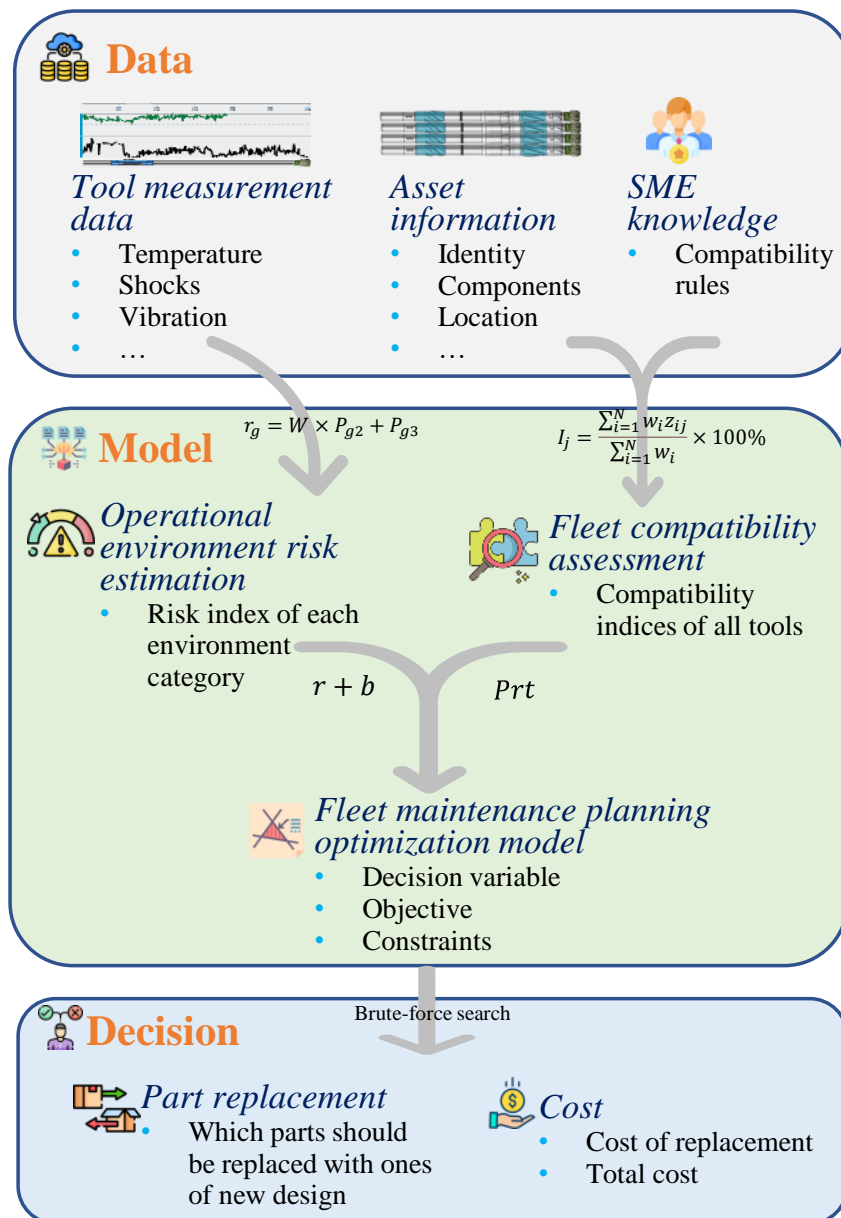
Data

Tool measurement data
- Temperature
- Shocks
- Vibration
- …

Asset information
- Identity
- Components
- Location
- …

SME knowledge
- Compatibility rules

$r_g = W \times P_{g2} + P_{g3}$

$I_j = \frac{\sum_{i=1}^{N} w_i z_{ij}}{\sum_{i=1}^{N} w_i} \times 100\%$

Model

Operational environment risk estimation
- Risk index of each environment category

Fleet compatibility assessment
- Compatibility indices of all tools

$r + b$

$Prt$

Fleet maintenance planning optimization model
- Decision variable
- Objective
- Constraints

Brute-force search

Decision

Part replacement
- Which parts should be replaced with ones of new design

Cost
- Cost of replacement
- Total cost